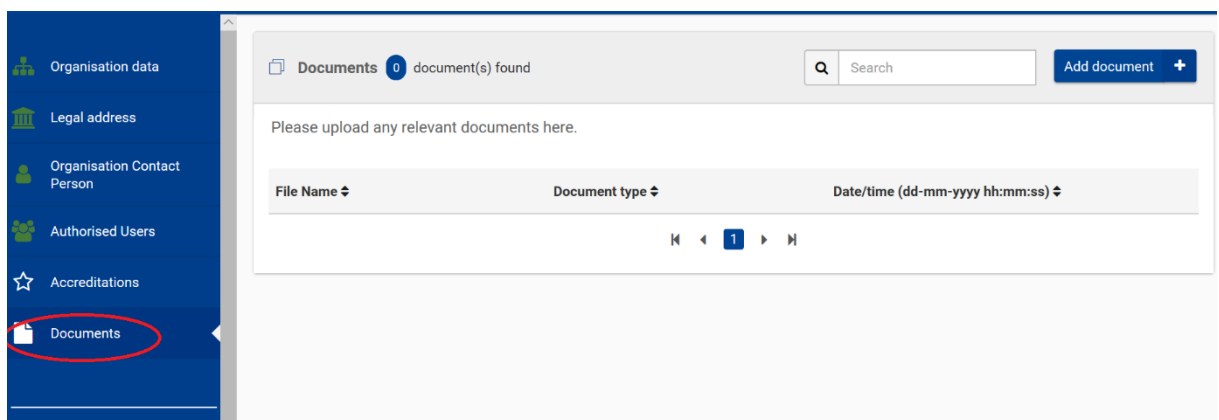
Organisation data

Legal address

Organisation Contact Person

Authorised Users

Accreditations

Documents

Documents 0 document(s) found

Search

Add document +

Please upload any relevant documents here.

| File Name | Document type | Date/time (dd-mm-yyyy hh:mm:ss) |
|---|---|---|

1